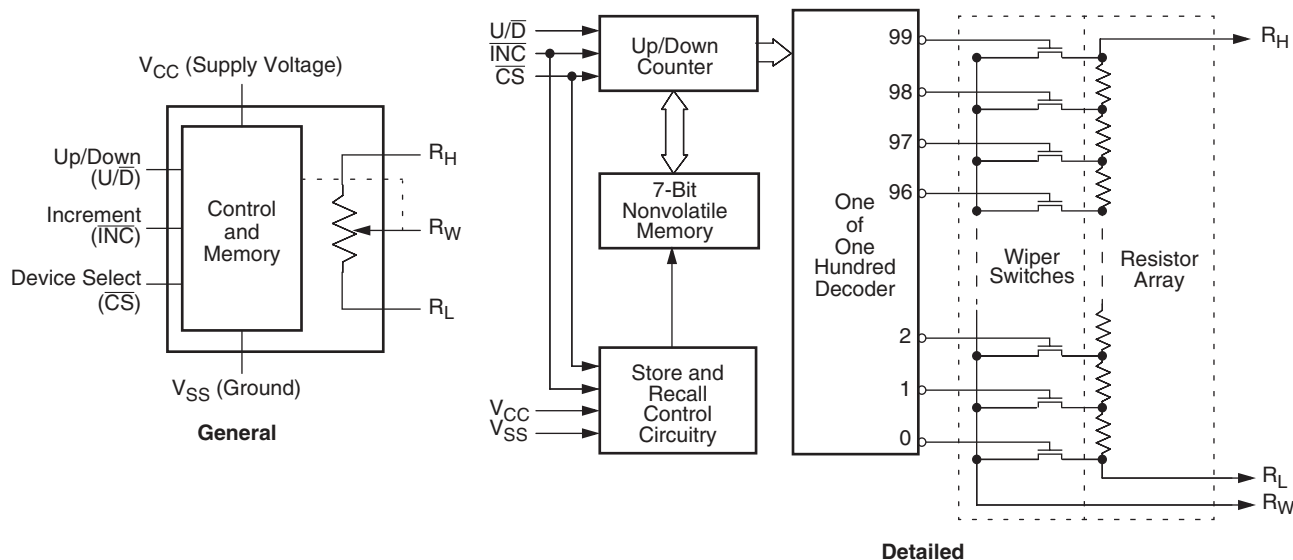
$V_{CC}$ (Supply Voltage)

Up/Down ($U/\overline{D}$)

Increment ($\overline{INC}$)

Device Select ($\overline{CS}$)

Control and Memory

$R_H$

$R_W$

$R_L$

$V_{SS}$ (Ground)

**General**

$U/\overline{D}$

$\overline{INC}$

$\overline{CS}$

Up/Down Counter

7-Bit Nonvolatile Memory

$V_{CC}$

$V_{SS}$

Store and Recall Control Circuitry

One of One Hundred Decoder

99

98

97

96

2

1

0

Wiper Switches

Resistor Array

$R_H$

$R_L$

$R_W$

**Detailed**